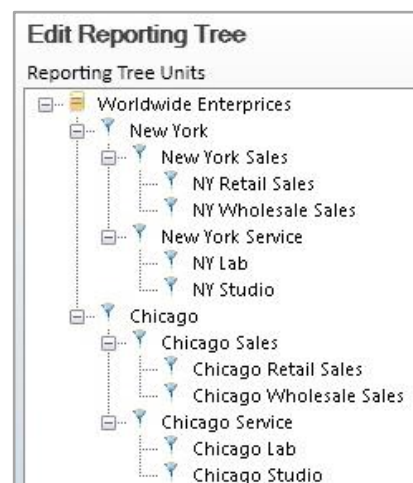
Edit Reporting Tree

Reporting Tree Units

Worldwide Enterprices
New York
New York Sales
NY Retail Sales
NY Wholesale Sales
New York Service
NY Lab
NY Studio
Chicago
Chicago Sales
Chicago Retail Sales
Chicago Wholesale Sales
Chicago Service
Chicago Lab
Chicago Studio